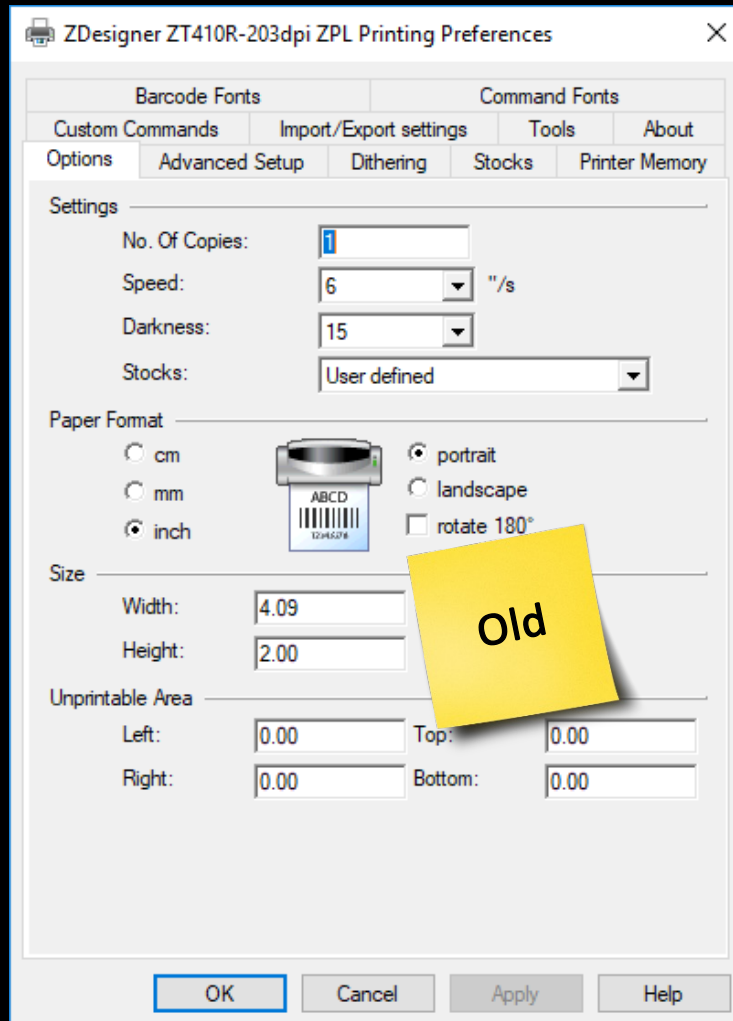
ZDesigner ZT410R-203dpi ZPL Printing Preferences ×

Barcode Fonts | Command Fonts
Custom Commands | Import/Export settings | Tools | About
Options | Advanced Setup | Dithering | Stocks | Printer Memory

Settings
No. Of Copies: 1
Speed: 6 "/s
Darkness: 15
Stocks: User defined

Paper Format
cm
mm
inch
ABCD
12345678
portrait
landscape
rotate 180°

Size
Width: 4.09
Height: 2.00

Old

Unprintable Area
Left: 0.00
Top: 0.00
Right: 0.00
Bottom: 0.00

OK
Cancel
Apply
Help